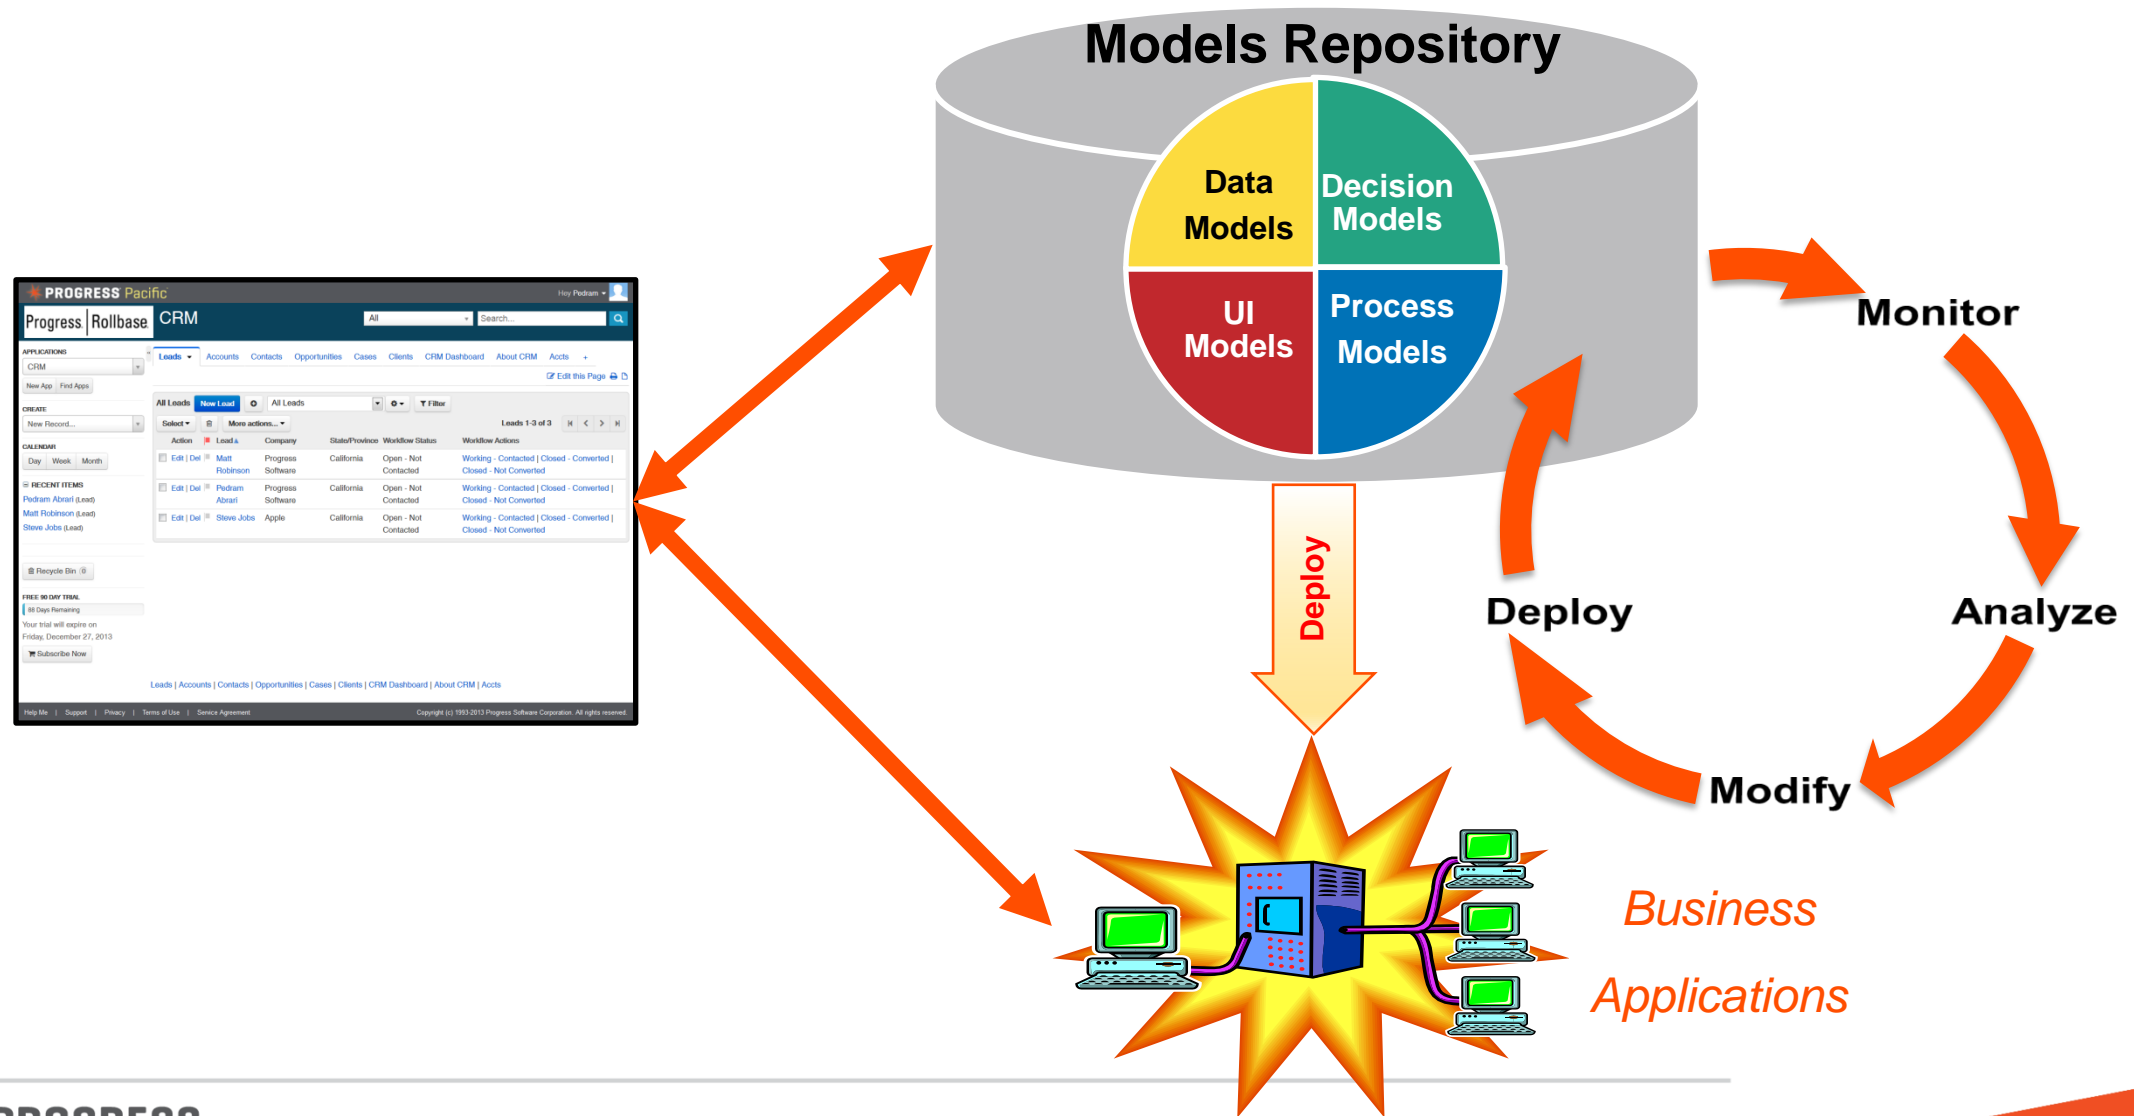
Models Repository

Data Models

Decision Models

UI Models

Process Models

PROGRESS Pacific

Hey Pedram

Progress Rollbase CRM

All

Search...

APPLICATIONS

CRM

New App Find Apps

CREATE

New Record...

CALENDAR

Day Week Month

RECENT ITEMS

Pedram Abrari (Lead)

Matt Robinson (Lead)

Steve Jobs (Lead)

Recycle Bin

FREE 90 DAY TRIAL

88 Days Remaining

Your trial will expire on Friday, December 27, 2013

Subscribe Now

Leads Accounts Contacts Opportunities Cases Clients CRM Dashboard About CRM Accts +

Edit this Page

All Leads New Lead All Leads Filter

Select More actions... Leads 1-3 of 3

| Action | Lead | Company | State/Province | Workflow Status | Workflow Actions |
|---|---|---|---|---|---|
| Edit \| Del | Matt Robinson | Progress Software | California | Open - Not Contacted | Working - Contacted \| Closed - Converted \| Closed - Not Converted |
| Edit \| Del | Pedram Abrari | Progress Software | California | Open - Not Contacted | Working - Contacted \| Closed - Converted \| Closed - Not Converted |
| Edit \| Del | Steve Jobs | Apple | California | Open - Not Contacted | Working - Contacted \| Closed - Converted \| Closed - Not Converted |

Leads | Accounts | Contacts | Opportunities | Cases | Clients | CRM Dashboard | About CRM | Accts

Help Me | Support | Privacy | Terms of Use | Service Agreement

Copyright (c) 1993-2013 Progress Software Corporation. All rights reserved.

Deploy

Monitor

Analyze

Modify

Deploy

Business

Applications

PROGRESS